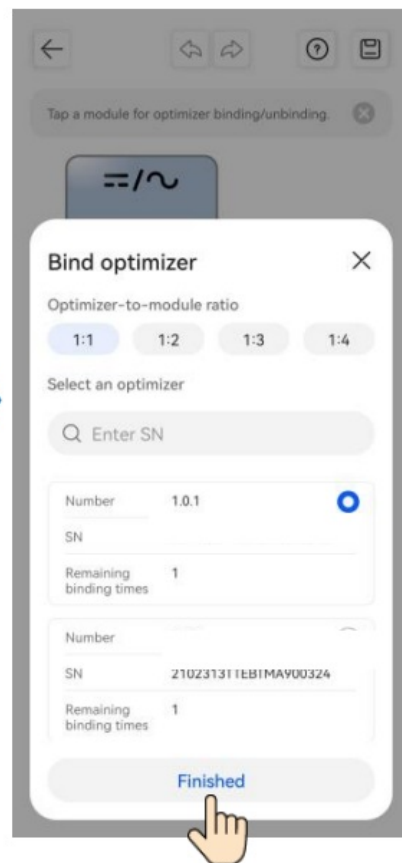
Tap a module for optimizer binding/unbinding.

Bind optimizer

Optimizer-to-module ratio

1:1 1:2 1:3 1:4

Select an optimizer

Enter SN

| | |
|---|---|
| Number | 1.0.1 |
| SN | |
| Remaining binding times | 1 |

| | |
|---|---|
| Number | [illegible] |
| SN | 2102313TTEBTMA900324 |
| Remaining binding times | 1 |

Finished